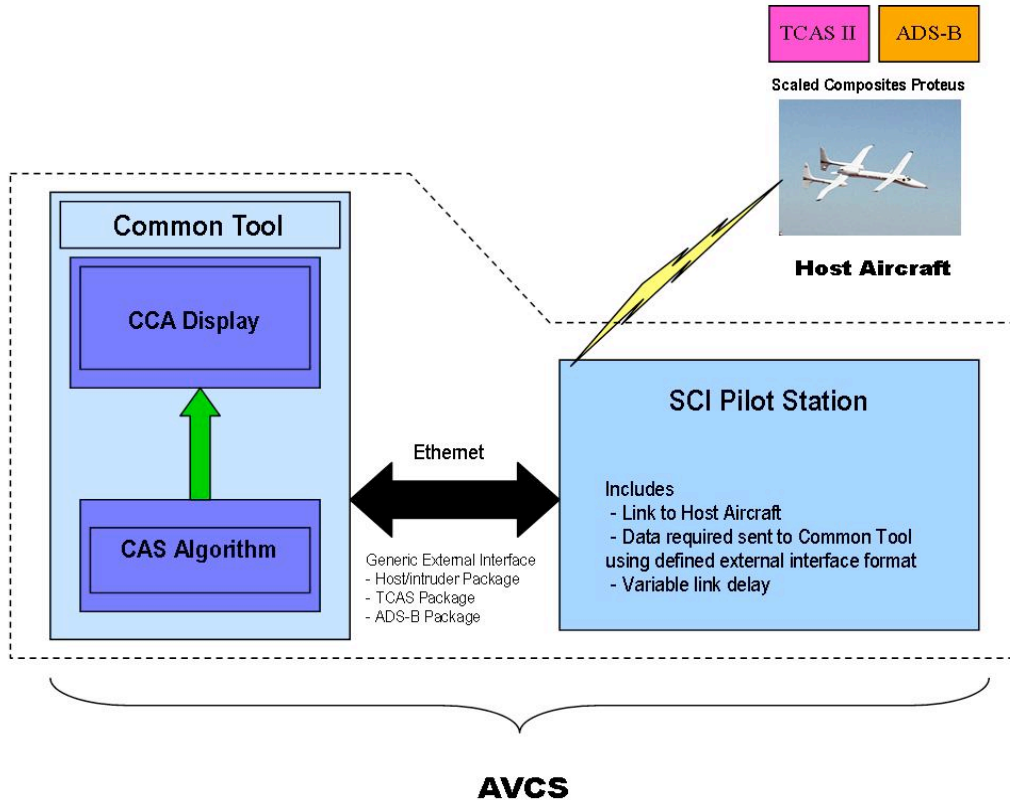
TCAS II

ADS-B

Scaled Composites Proteus

Host Aircraft

Common Tool

CCA Display

CAS Algorithm

Ethernet

Generic External Interface
- Host/intruder Package
- TCAS Package
- ADS-B Package

SCI Pilot Station

Includes
- Link to Host Aircraft
- Data required sent to Common Tool using defined external interface format
- Variable link delay

AVCS